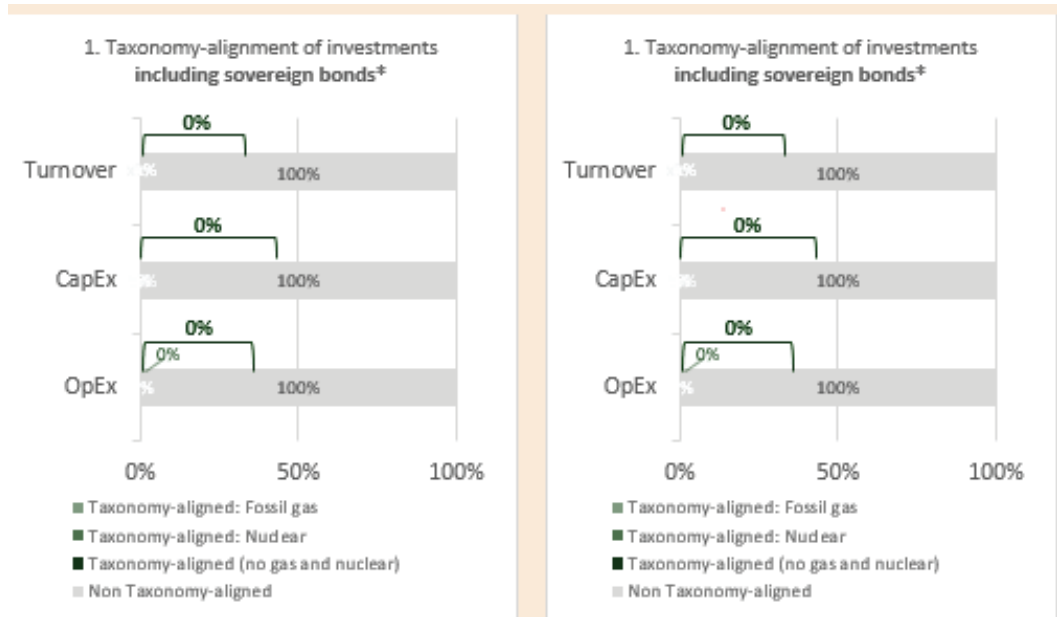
1. Taxonomy-alignment of investments **including sovereign bonds***

0%

Turnover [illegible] 100%

0%

CapEx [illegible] 100%

0%

0%

OpEx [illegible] 100%

0% 50% 100%

Taxonomy-aligned: Fossil gas

Taxonomy-aligned: Nuclear

Taxonomy-aligned (no gas and nuclear)

Non Taxonomy-aligned

1. Taxonomy-alignment of investments **including sovereign bonds***

0%

Turnover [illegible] 100%

0%

CapEx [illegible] 100%

0%

0%

OpEx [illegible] 100%

0% 50% 100%

Taxonomy-aligned: Fossil gas

Taxonomy-aligned: Nuclear

Taxonomy-aligned (no gas and nuclear)

Non Taxonomy-aligned